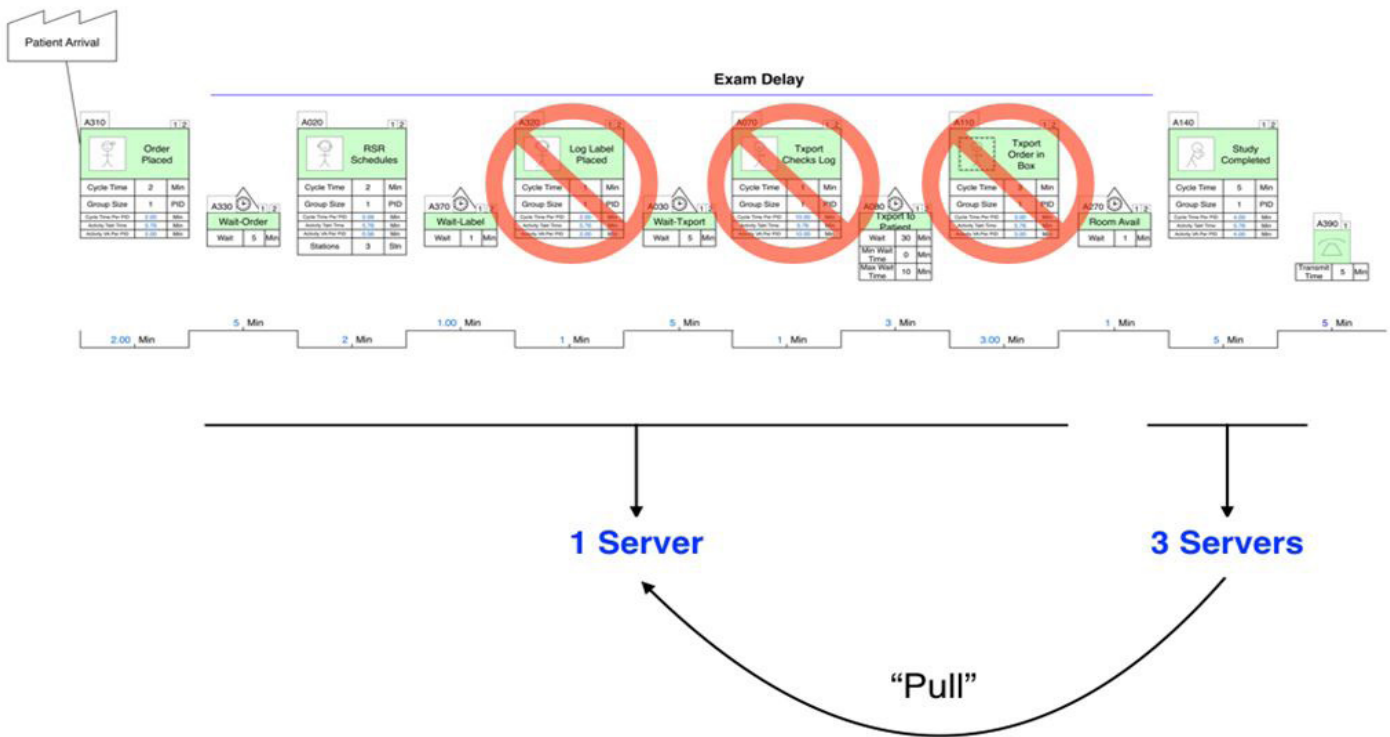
Patient Arrival

Exam Delay

A310 1 2
Order Placed

| Cycle Time | 2 | Min |
|---|---|---|
| Group Size | 1 | PID |
| Cycle Time Per PID | 2.00 | Min |
| Activity Takt Time | 5.76 | Min |
| Activity VA Per PID | 2.00 | Min |

A330 1 2
Wait-Order

| Wait | 5 | Min |
|---|---|---|

A020 1 2
RSR Schedules

| Cycle Time | 2 | Min |
|---|---|---|
| Group Size | 1 | PID |
| Cycle Time Per PID | 0.66 | Min |
| Activity Takt Time | 5.76 | Min |
| Activity VA Per PID | 0.66 | Min |
| Stations | 3 | Stn |

A370 1 2
Wait-Label

| Wait | 1 | Min |
|---|---|---|

A320 1 2
Log Label Placed

| Cycle Time | 1 | Min |
|---|---|---|
| Group Size | 1 | PID |
| Cycle Time Per PID | 2.00 | Min |
| Activity Takt Time | 5.76 | Min |
| Activity VA Per PID | 2.00 | Min |

A030 1 2
Wait-Txport

| Wait | 5 | Min |
|---|---|---|

A070 1 2
Txport Checks Log

| Cycle Time | 1 | Min |
|---|---|---|
| Group Size | 1 | PID |
| Cycle Time Per PID | 10.00 | Min |
| Activity Takt Time | 5.76 | Min |
| Activity VA Per PID | 10.00 | Min |

A080
Txport to Patient

| Wait | 30 | Min |
|---|---|---|
| Min Wait Time | 0 | Min |
| Max Wait Time | 10 | Min |

A110 1 2
Txport Order in Box

| Cycle Time | 3 | Min |
|---|---|---|
| Group Size | 1 | PID |
| Cycle Time Per PID | 3.00 | Min |
| Activity Takt Time | 5.76 | Min |
| Activity VA Per PID | 3.00 | Min |

A270 1 2
Room Avail

| Wait | 1 | Min |
|---|---|---|

A140 1 2
Study Completed

| Cycle Time | 5 | Min |
|---|---|---|
| Group Size | 1 | PID |
| Cycle Time Per PID | 5.00 | Min |
| Activity Takt Time | 5.76 | Min |
| Activity VA Per PID | 5.00 | Min |

A390 1

| Transmit Time | 5 | Min |
|---|---|---|

2.00 Min 5 Min 2 Min 1.00 Min 1 Min 5 Min 1 Min 3 Min 3.00 Min 1 Min 5 Min 5 Min

1 Server

3 Servers

“Pull”